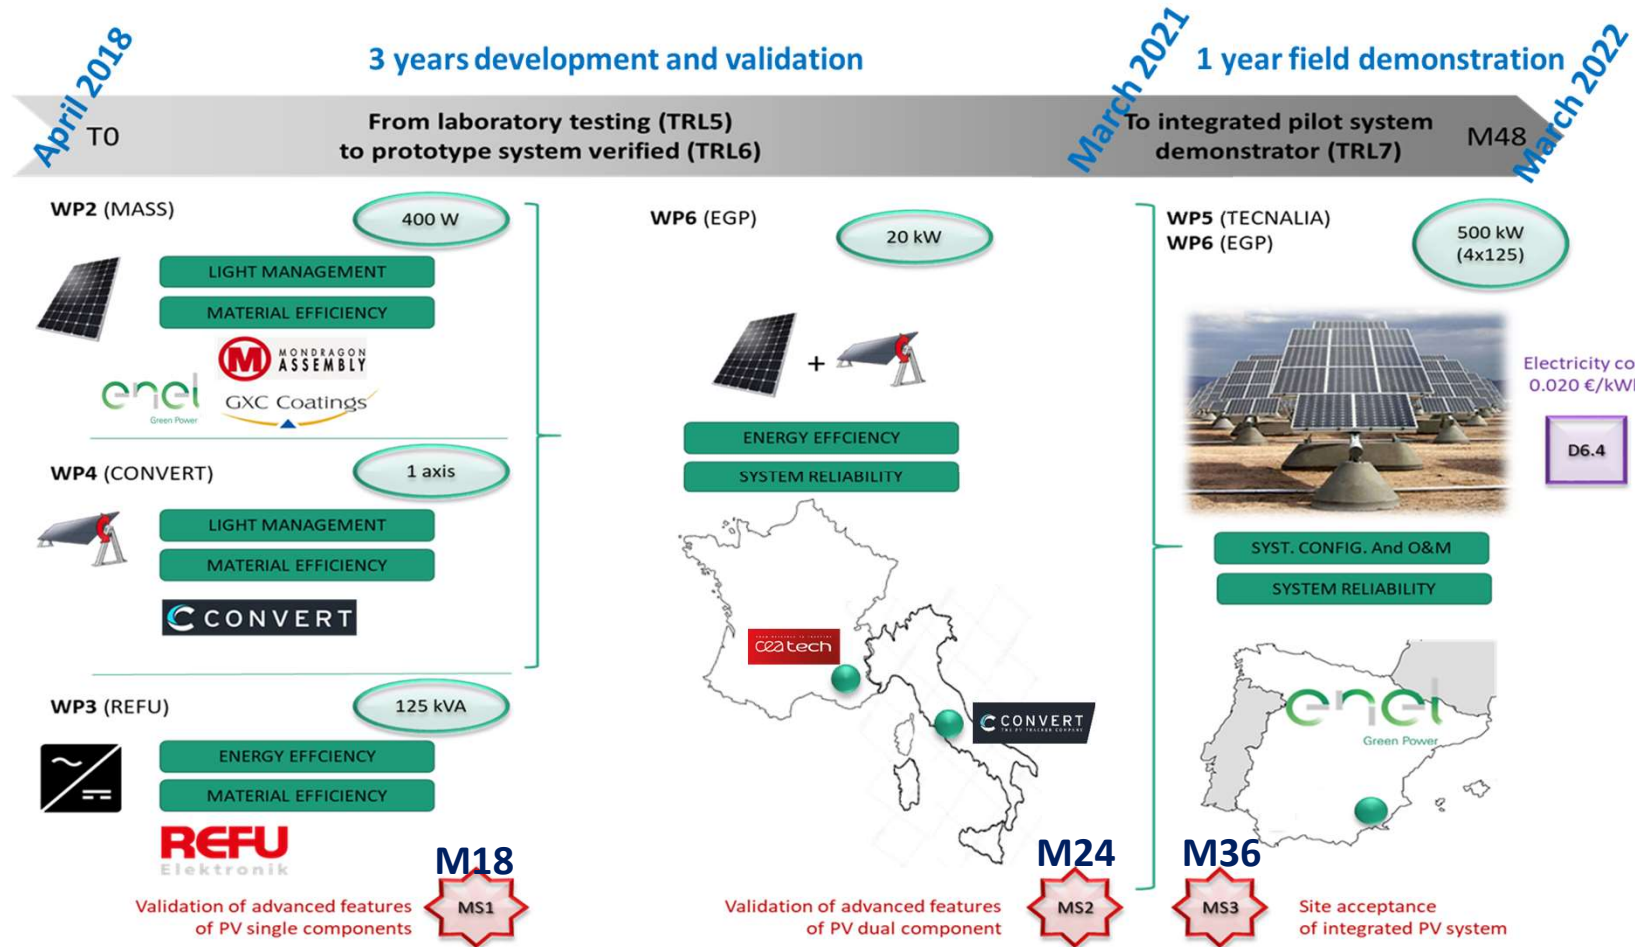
April 2018

3 years development and validation

March 2021

1 year field demonstration

March 2022

T0

From laboratory testing (TRL5) to prototype system verified (TRL6)

To integrated pilot system demonstrator (TRL7)

M48

WP2 (MASS)

400 W

LIGHT MANAGEMENT

MATERIAL EFFICIENCY

MONDRAGON ASSEMBLY

enel Green Power

GXC Coatings

WP4 (CONVERT)

1 axis

LIGHT MANAGEMENT

MATERIAL EFFICIENCY

CONVERT

WP3 (REFU)

125 kVA

ENERGY EFFCIENCY

MATERIAL EFFICIENCY

REFU Elektronik

M18

MS1

Validation of advanced features of PV single components

WP6 (EGP)

20 kW

+

ENERGY EFFCIENCY

SYSTEM RELIABILITY

cea tech

CONVERT

M24

MS2

Validation of advanced features of PV dual component

WP5 (TECNALIA)
WP6 (EGP)

500 kW (4x125)

Electricity co
0.020 €/kW

D6.4

SYST. CONFIG. And O&M

SYSTEM RELIABILITY

enel Green Power

M36

MS3

Site acceptance of integrated PV system